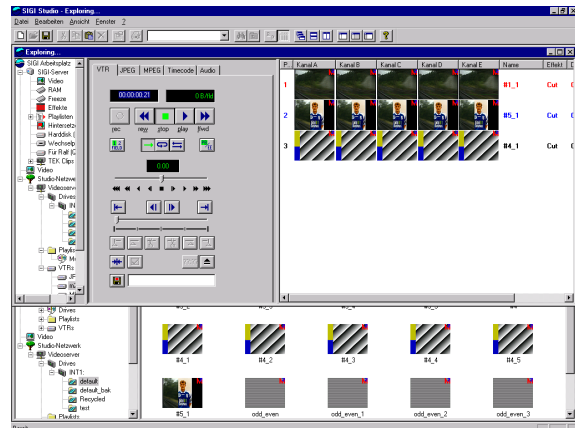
SIGI Studio - Exploring...

Datei Bearbeiten Ansicht Fenster ?

Exploring...

SIGI Arbeitsplatz
SIGI-Server
Video
RAM
Freeze
Effekte
Playlisten
Hintergr
Harddisk
Wechselp
Für Ralf
TEK Clips
Video
Studio-Netzwerk
Videoserver
Drives
INT
Playlis
VTRs

VTR JPEG MPEG Timecode Audio

00:00:00:21
0.8/Hz

rec rew stop play ffwd

0.00

| P... | Kanal A | Kanal B | Kanal C | Kanal D | Kanal E | Name | Effekt |
|---|---|---|---|---|---|---|---|
| 1 | | | | | | #1_1 | Cut |
| 2 | | | | | | #5_1 | Cut |
| 3 | | | | | | #4_1 | Cut |

Drives
Playlists
VTRs
Video
Studio-Netzwerk
Videoserver
Drives
INT1:
default
default_bak
Recycled
test
Playlists

#4_1 #4_2 #4_3 #4_4 #4_5
#5_1 odd_even odd_even_1 odd_even_2 odd_even_3

Bereit